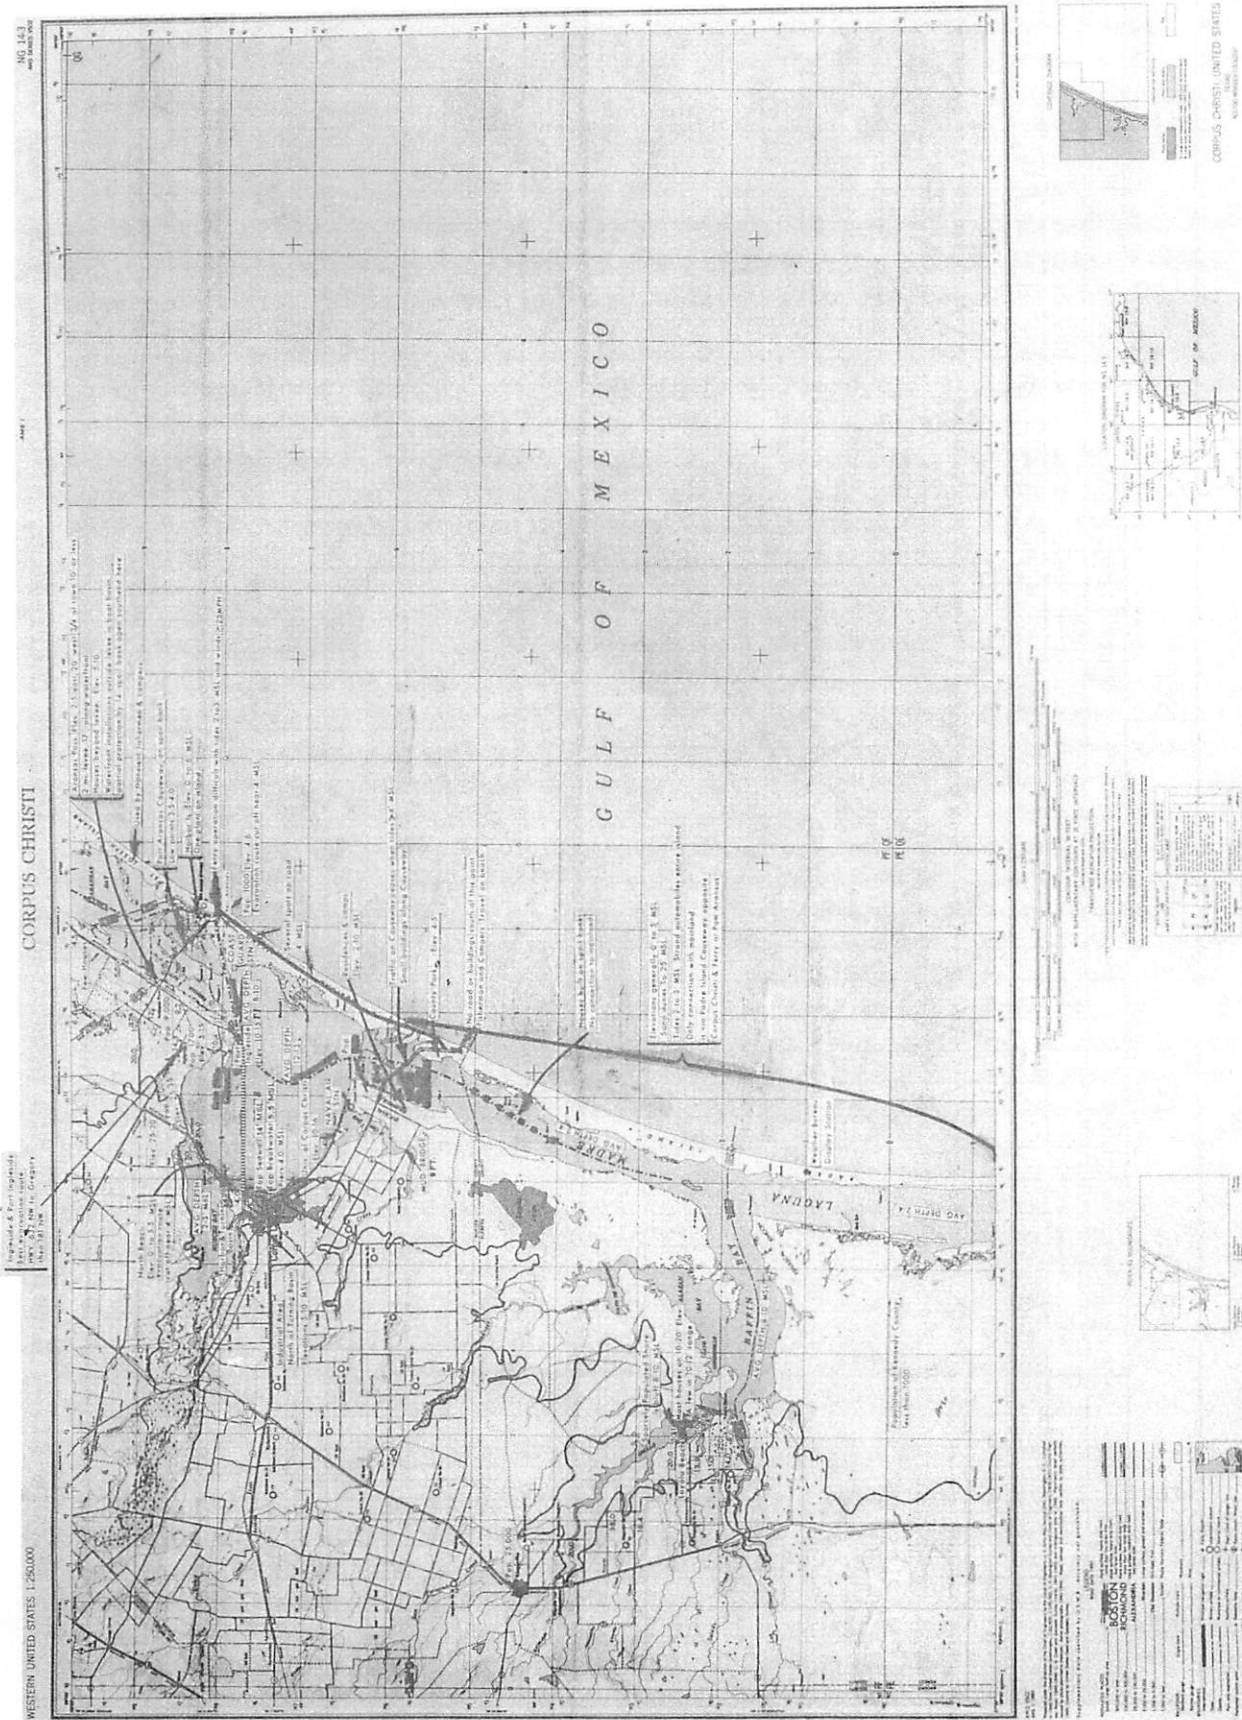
WESTERN UNITED STATES 1:250,000

CORPUS CHRISTI

NG 14-3

GULF OF MEXICO

Ingleside & Port Ingleside
HWY. 631 NW to Gregory

Aransas Pass Elev. 5 to 20
Used by fishermen, fishermen & campers
Port Aransas Causeway
Harbor Is. Elev. 0 to 6 MSL
Ferry operation difficult with tides 2 to 3 MSL and winds

Top Seawall
Top Breakwater 5.8 MSL
Elev. 4.0 MSL

AVG. DEPTH
AVG. DEPTH

COAST GUARD

Several spots on road 4 MSL

Residences & camps

Traffic on Causeway
County Park
No road or buildings south of this point
Houses built on sand bank

Elevations generally 0 to 5 MSL
Sand dunes 5 to 25 MSL
Tides 2 to 3 MSL
Only connection with mainland
Corpus Christi & Ferry to Port Aransas

Industrial Area
Elevations 5-10 MSL

Population of Kenedy County less than 1000

LAGUNA
MADRE
BAFFIN BAY
Weather Bureau
Gingley Station

CORPUS CHRISTI, UNITED STATES

BOSTON
RICHMOND

GULF OF MEXICO